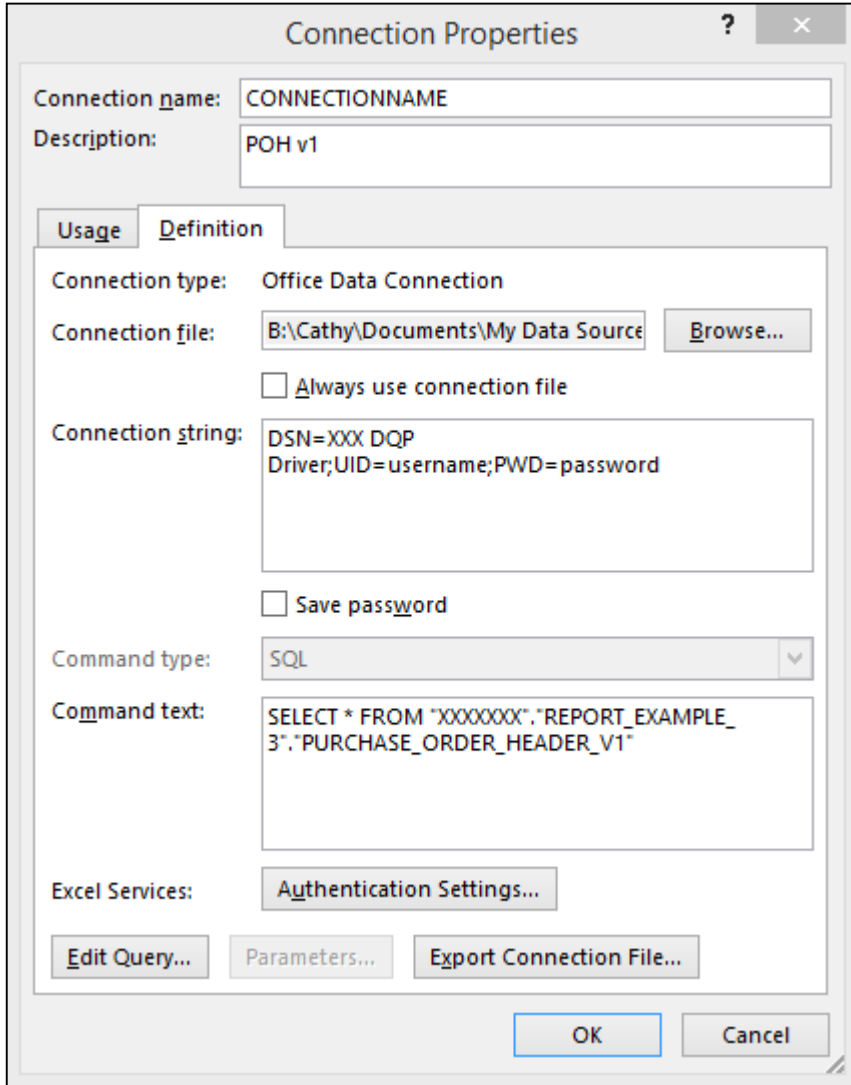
Connection Properties

?

×

Connection name: CONNECTIONNAME

Description: POH v1

Usage

Definition

Connection type: Office Data Connection

Connection file: B:\Cathy\Documents\My Data Source

Browse...

Always use connection file

Connection string: DSN=XXX DQP Driver;UID=username;PWD=password

Save password

Command type: SQL

Command text: SELECT * FROM "XXXXXXX"."REPORT_EXAMPLE_3"."PURCHASE_ORDER_HEADER_V1"

Excel Services: Authentication Settings...

Edit Query...

Parameters...

Export Connection File...

OK

Cancel